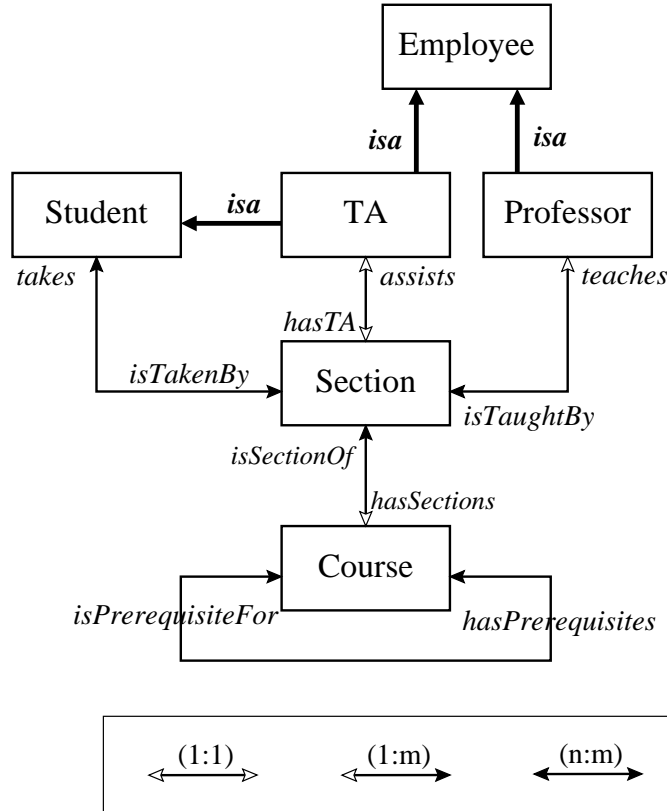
Employee

isa

isa

Student

isa

TA

Professor

takes

assists

teaches

hasTA

isTakenBy

Section

isTaughtBy

isSectionOf

hasSections

Course

isPrerequisiteFor

hasPrerequisites

(1:1)

(1:m)

(n:m)